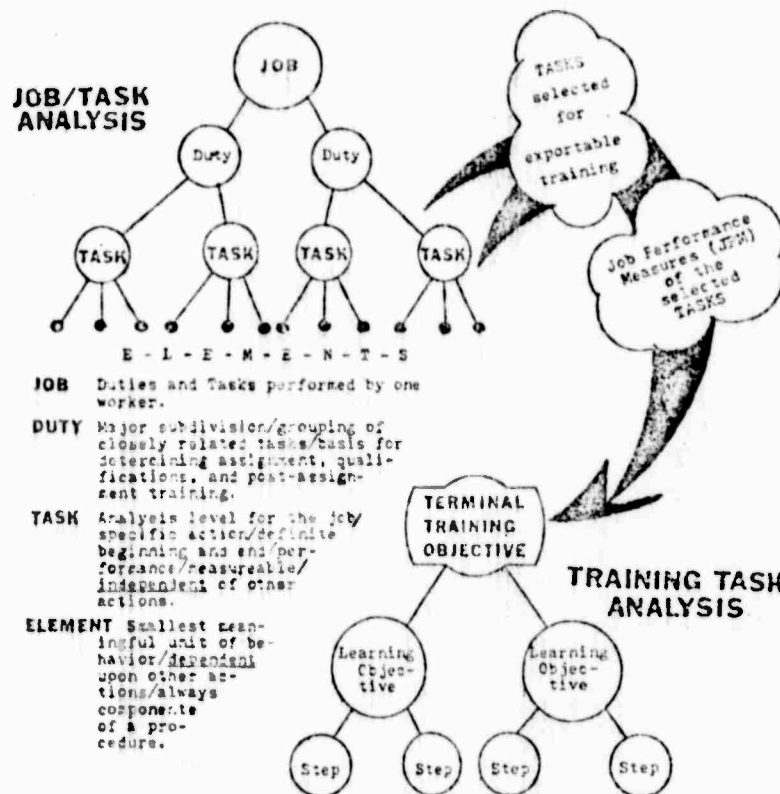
JOB/TASK ANALYSIS

JOB

Duty

Duty

TASK

TASK

TASK

TASK

E - L - E - M - E - N - T - S

JOB Duties and Tasks performed by one worker.

DUTY Major subdivision/grouping of closely related tasks/basis for determining assignment, qualifications, and post-assignment training.

TASK Analysis level for the job specific action/definite beginning and end/performance/measureable/independent of other actions.

ELEMENT Smallest meaningful unit of behavior/dependent upon other actions/always components of a procedure.

TASKS selected for exportable training

Job Performance Measures (JPM) of the selected TASKS

TERMINAL TRAINING OBJECTIVE

TRAINING TASK ANALYSIS

Learning Objective

Learning Objective

Step

Step

Step

Step